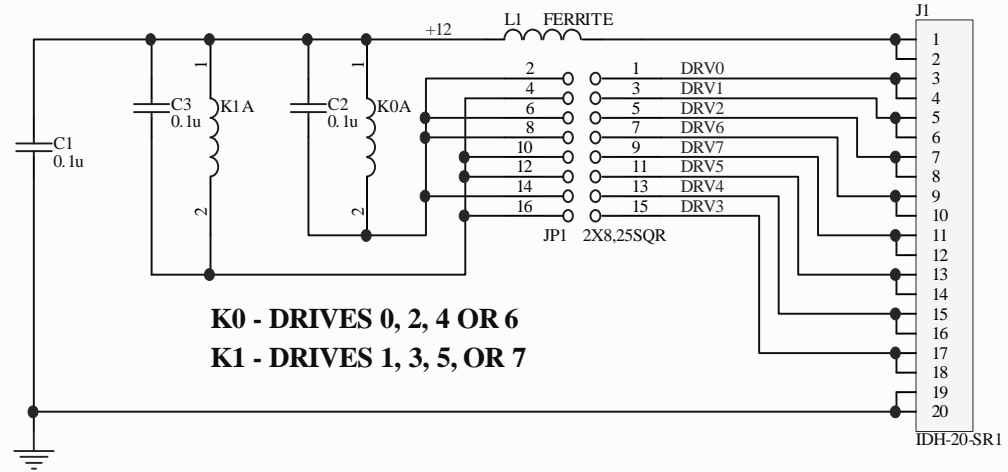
J1
L1 FERRITE
+12
C3
0.1u
K1A
1
2
C2
0.1u
K0A
1
2
C1
0.1u
2 1 DRV0
4 3 DRV1
6 5 DRV2
8 7 DRV6
10 9 DRV7
12 11 DRV5
14 13 DRV4
16 15 DRV3
JP1 2X8,25SQR
1
2
3
4
5
6
7
8
9
10
11
12
13
14
15
16
17
18
19
20
IDH-20-SR1

K0 - DRIVES 0, 2, 4 OR 6
K1 - DRIVES 1, 3, 5, OR 7